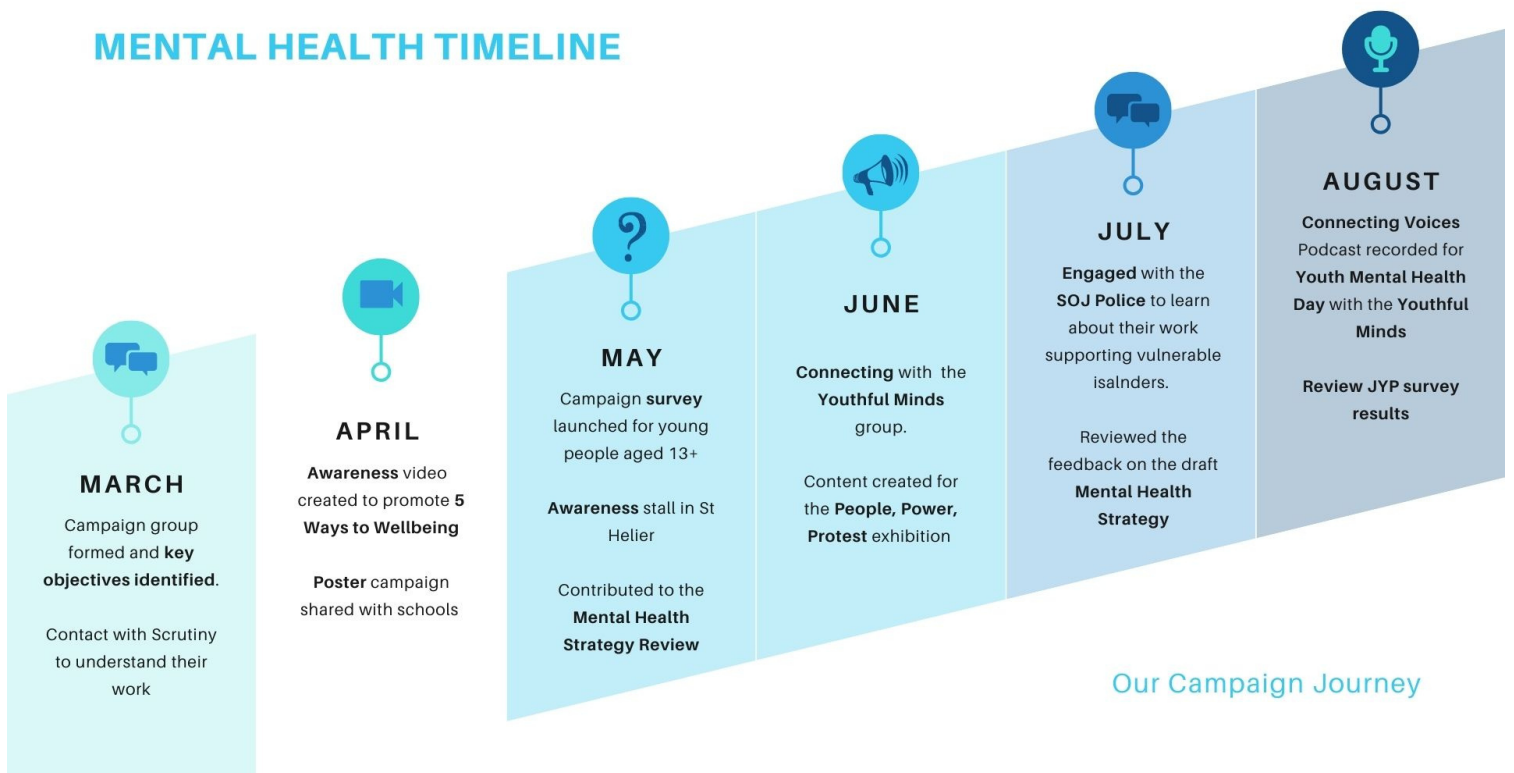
MENTAL HEALTH TIMELINE

MARCH

Campaign group formed and key objectives identified.

Contact with Scrutiny to understand their work

APRIL

Awareness video created to promote 5 Ways to Wellbeing

Poster campaign shared with schools

MAY

Campaign survey launched for young people aged 13+

Awareness stall in St Helier

Contributed to the Mental Health Strategy Review

JUNE

Connecting with the Youthful Minds group.

Content created for the People, Power, Protest exhibition

JULY

Engaged with the SOJ Police to learn about their work supporting vulnerable isalnders.

Reviewed the feedback on the draft Mental Health Strategy

AUGUST

Connecting Voices Podcast recorded for Youth Mental Health Day with the Youthful Minds

Review JYP survey results

Our Campaign Journey